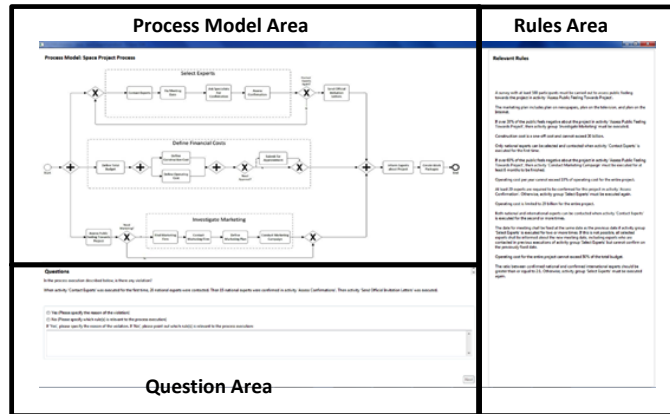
Process Model Area

Rules Area

Process Model: Space Project Process

Select Experts

Define Financial Costs

Investigate Marketing

Relevant Rules

Questions

In the process execution described below, is there any violation?

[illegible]

Yes (Please specify the reason of the violation)
No (Please specify which rule(s) is relevant to the process execution)

Question Area